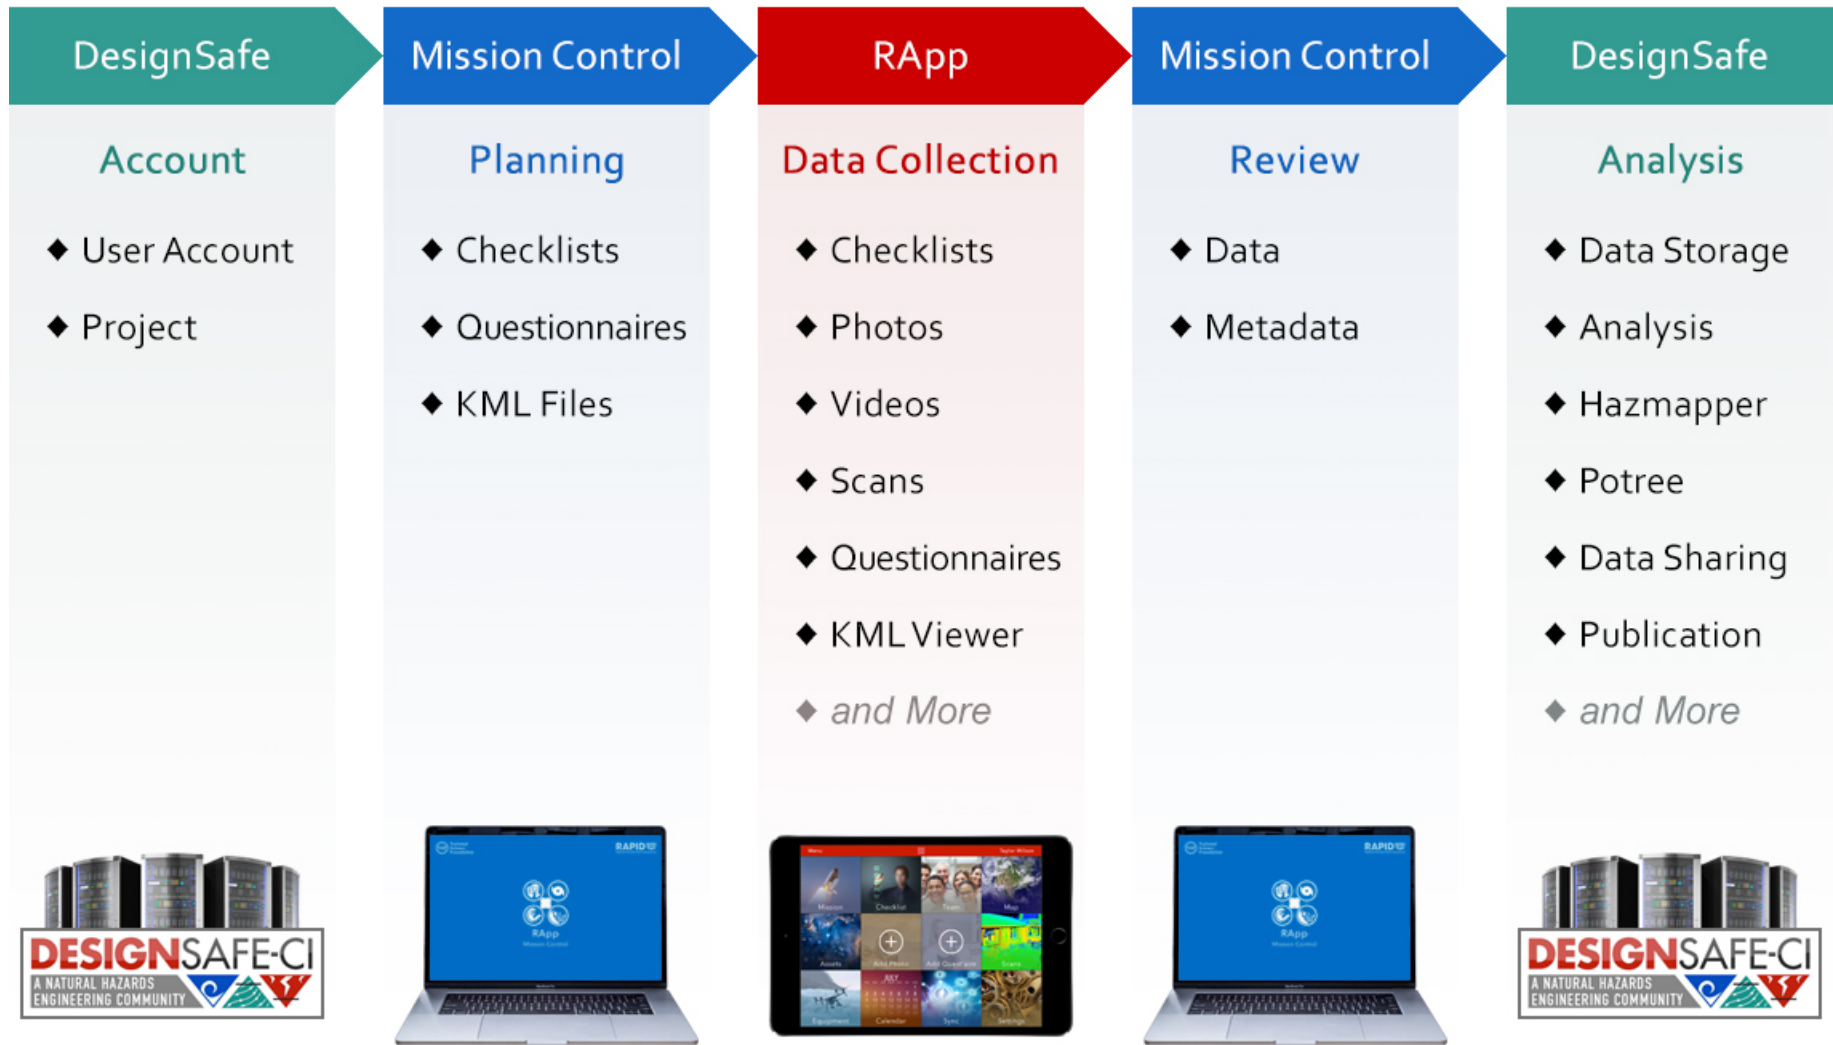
DesignSafe

Account

◆ User Account
◆ Project

DESIGNSAFE-CI
A NATURAL HAZARDS ENGINEERING COMMUNITY

Mission Control

Planning

◆ Checklists
◆ Questionnaires
◆ KML Files

RAPID
RApp
Mission Control

RApp

Data Collection

◆ Checklists
◆ Photos
◆ Videos
◆ Scans
◆ Questionnaires
◆ KML Viewer
◆ and More

Mission Control

Review

◆ Data
◆ Metadata

RAPID
RApp
Mission Control

DesignSafe

Analysis

◆ Data Storage
◆ Analysis
◆ Hazmapper
◆ Potree
◆ Data Sharing
◆ Publication
◆ and More

DESIGNSAFE-CI
A NATURAL HAZARDS ENGINEERING COMMUNITY